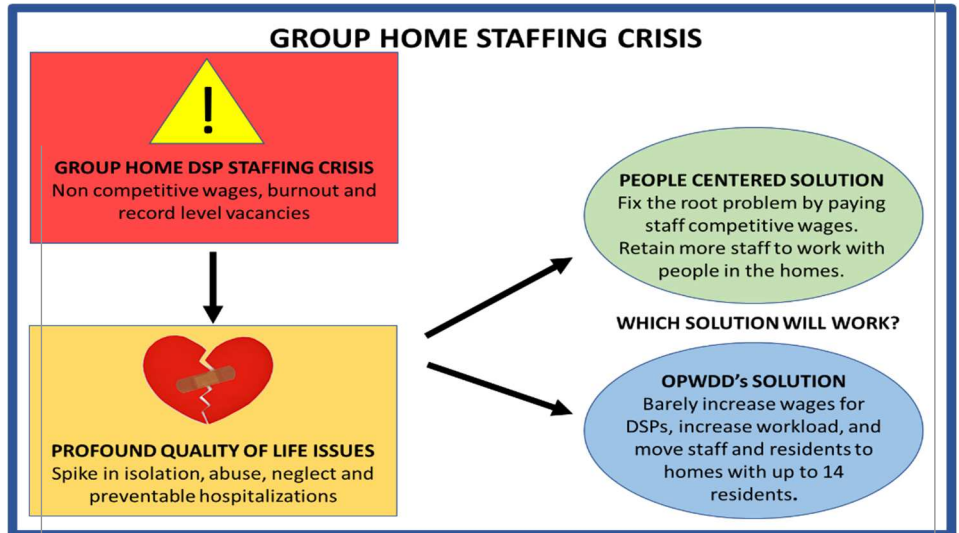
GROUP HOME STAFFING CRISIS

!

GROUP HOME DSP STAFFING CRISIS
Non competitive wages, burnout and record level vacancies

PROFOUND QUALITY OF LIFE ISSUES
Spike in isolation, abuse, neglect and preventable hospitalizations

PEOPLE CENTERED SOLUTION
Fix the root problem by paying staff competitive wages. Retain more staff to work with people in the homes.

WHICH SOLUTION WILL WORK?

OPWDD's SOLUTION
Barely increase wages for DSPs, increase workload, and move staff and residents to homes with up to 14 residents.